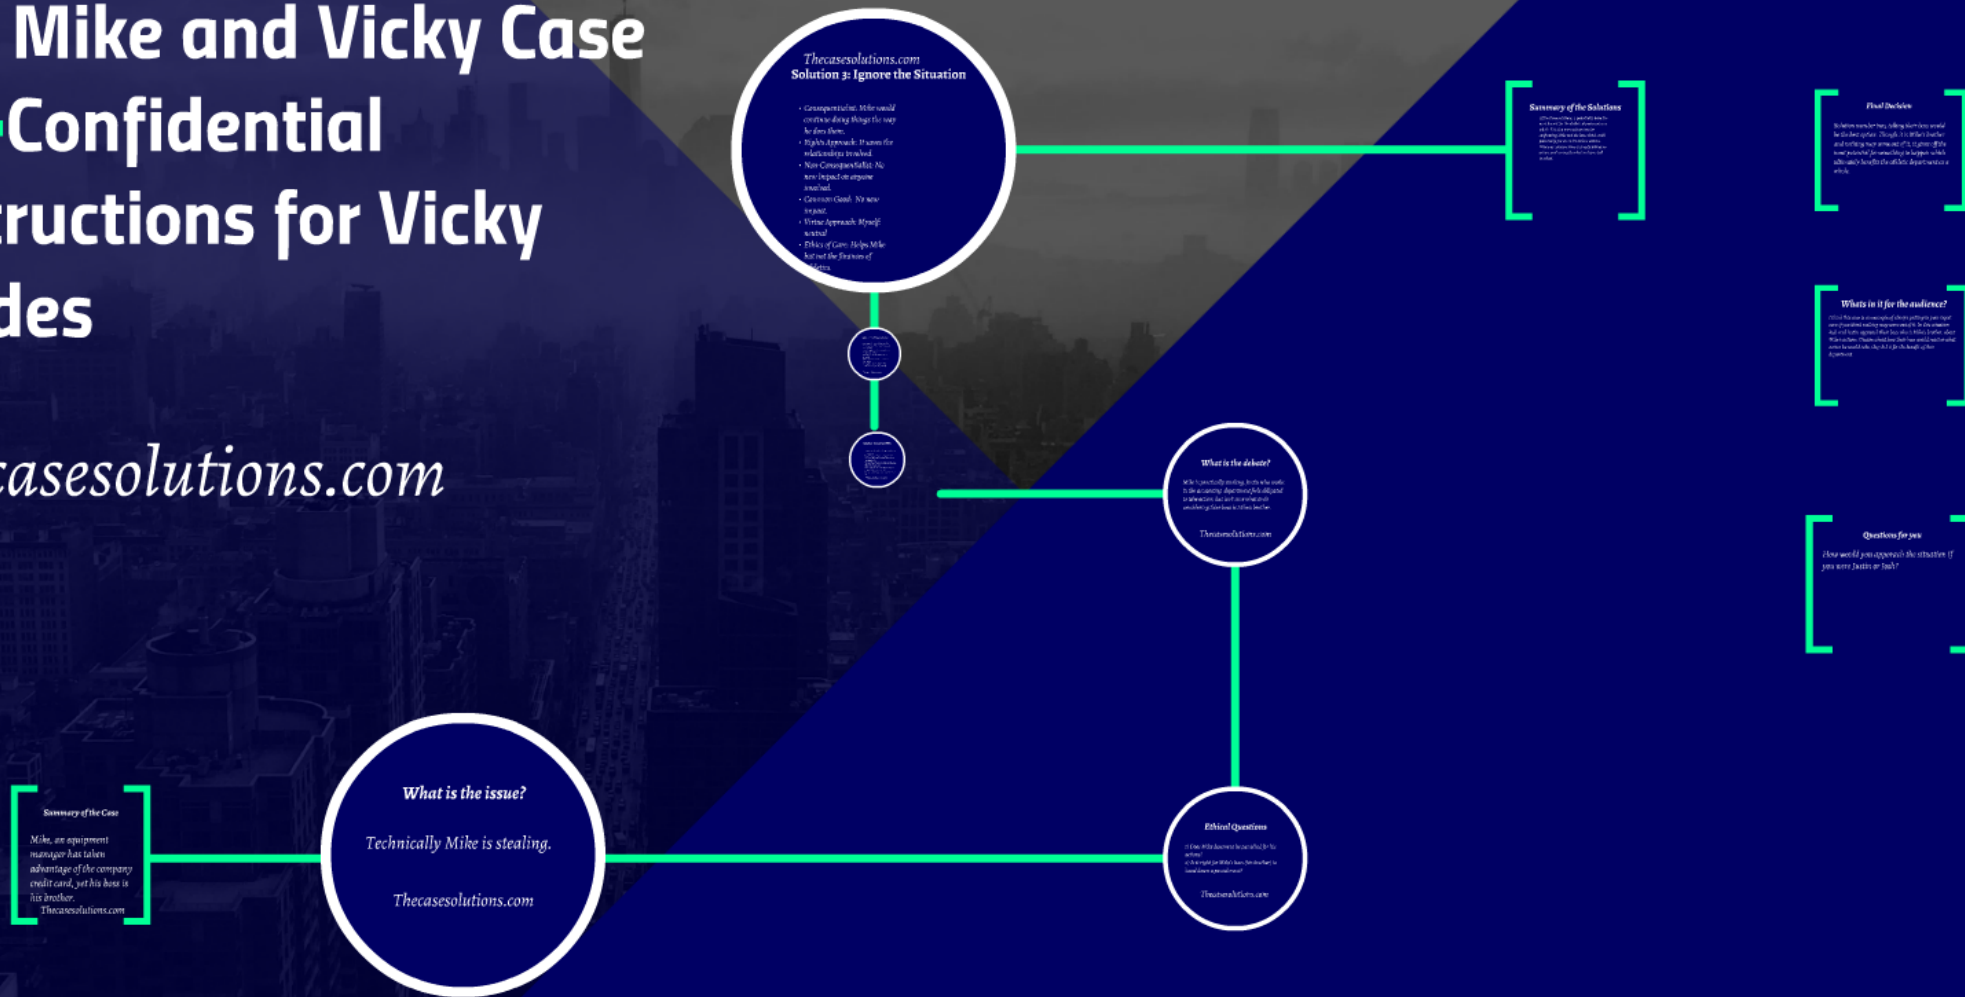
Mike and Vicky Case
Confidential
ructions for Vicky
des

casesolutions.com

Thecasesolutions.com
Solution 3: Ignore the Situation

- Consequentialist: Mike would continue doing things the way he does them.
- Rights Approach: It saves the relationships involved.
- Non-Consequentialist: No new impact on anyone involved.
- Common Good: No new impact.
- Virtue Approach: Myself neutral
- Ethics of Care: Helps Mike but not the finances of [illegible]

Summary of the Solutions

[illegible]

Final Decision

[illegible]

Whats in it for the audience?

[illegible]

What is the debate?

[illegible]

Thecasesolutions.com

Questions for you

How would you approach the situation if you were Justin or Josh?

Summary of the Case

Mike, an equipment manager has taken advantage of the company credit card, yet his boss is his brother.
Thecasesolutions.com

What is the issue?

Technically Mike is stealing.

Thecasesolutions.com

Ethical Questions

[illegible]

Thecasesolutions.com